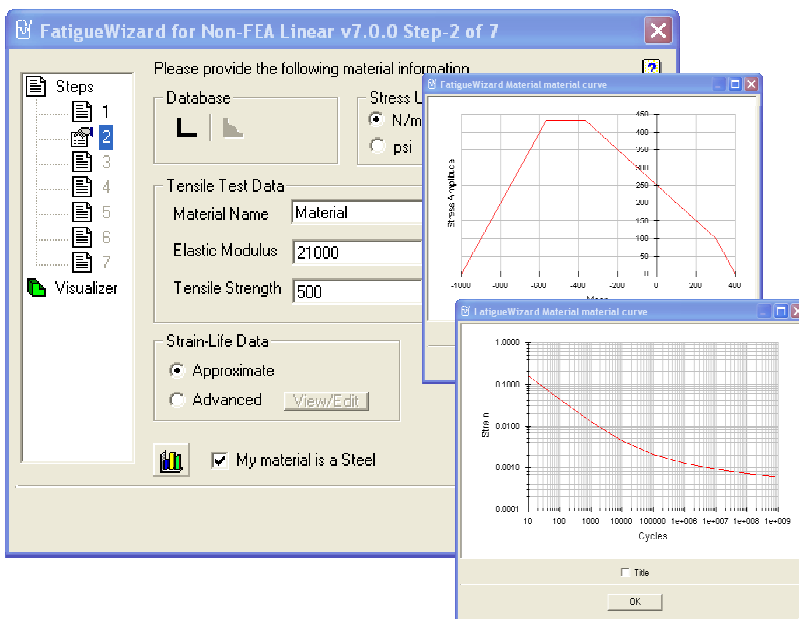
FatigueWizard for Non-FEA Linear v7.0.0 Step-2 of 7

Steps
1
2
3
4
5
6
7
Visualizer

Please provide the following material information

Database

Stress U
N/m
psi

Tensile Test Data
Material Name Material
Elastic Modulus 21000
Tensile Strength 500

Strain-Life Data
Approximate
Advanced View/Edit

My material is a Steel

FatigueWizard Material material curve

Stress Amplitude
450
400
350
300
250
200
150
100
50
0
-1000 -800 -600 -400 -200 0 200 400
Mean

FatigueWizard Material material curve

Strain
1.0000
0.1000
0.0100
0.0010
0.0001
10 100 1000 10000 100000 1e+006 1e+007 1e+008 1e+009
Cycles

Title

OK